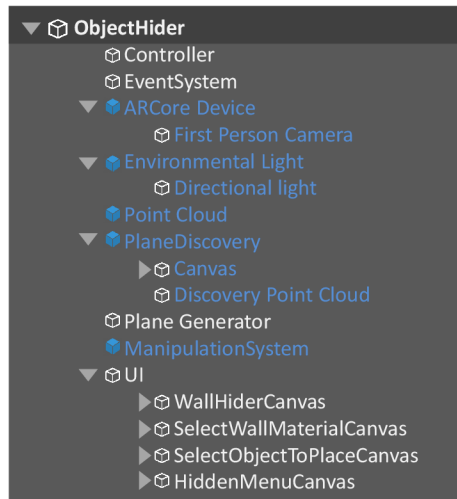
ObjectHider
Controller
EventSystem
ARCore Device
First Person Camera
Environmental Light
Directional light
Point Cloud
PlaneDiscovery
Canvas
Discovery Point Cloud
Plane Generator
ManipulationSystem
UI
WallHiderCanvas
SelectWallMaterialCanvas
SelectObjectToPlaceCanvas
HiddenMenuCanvas